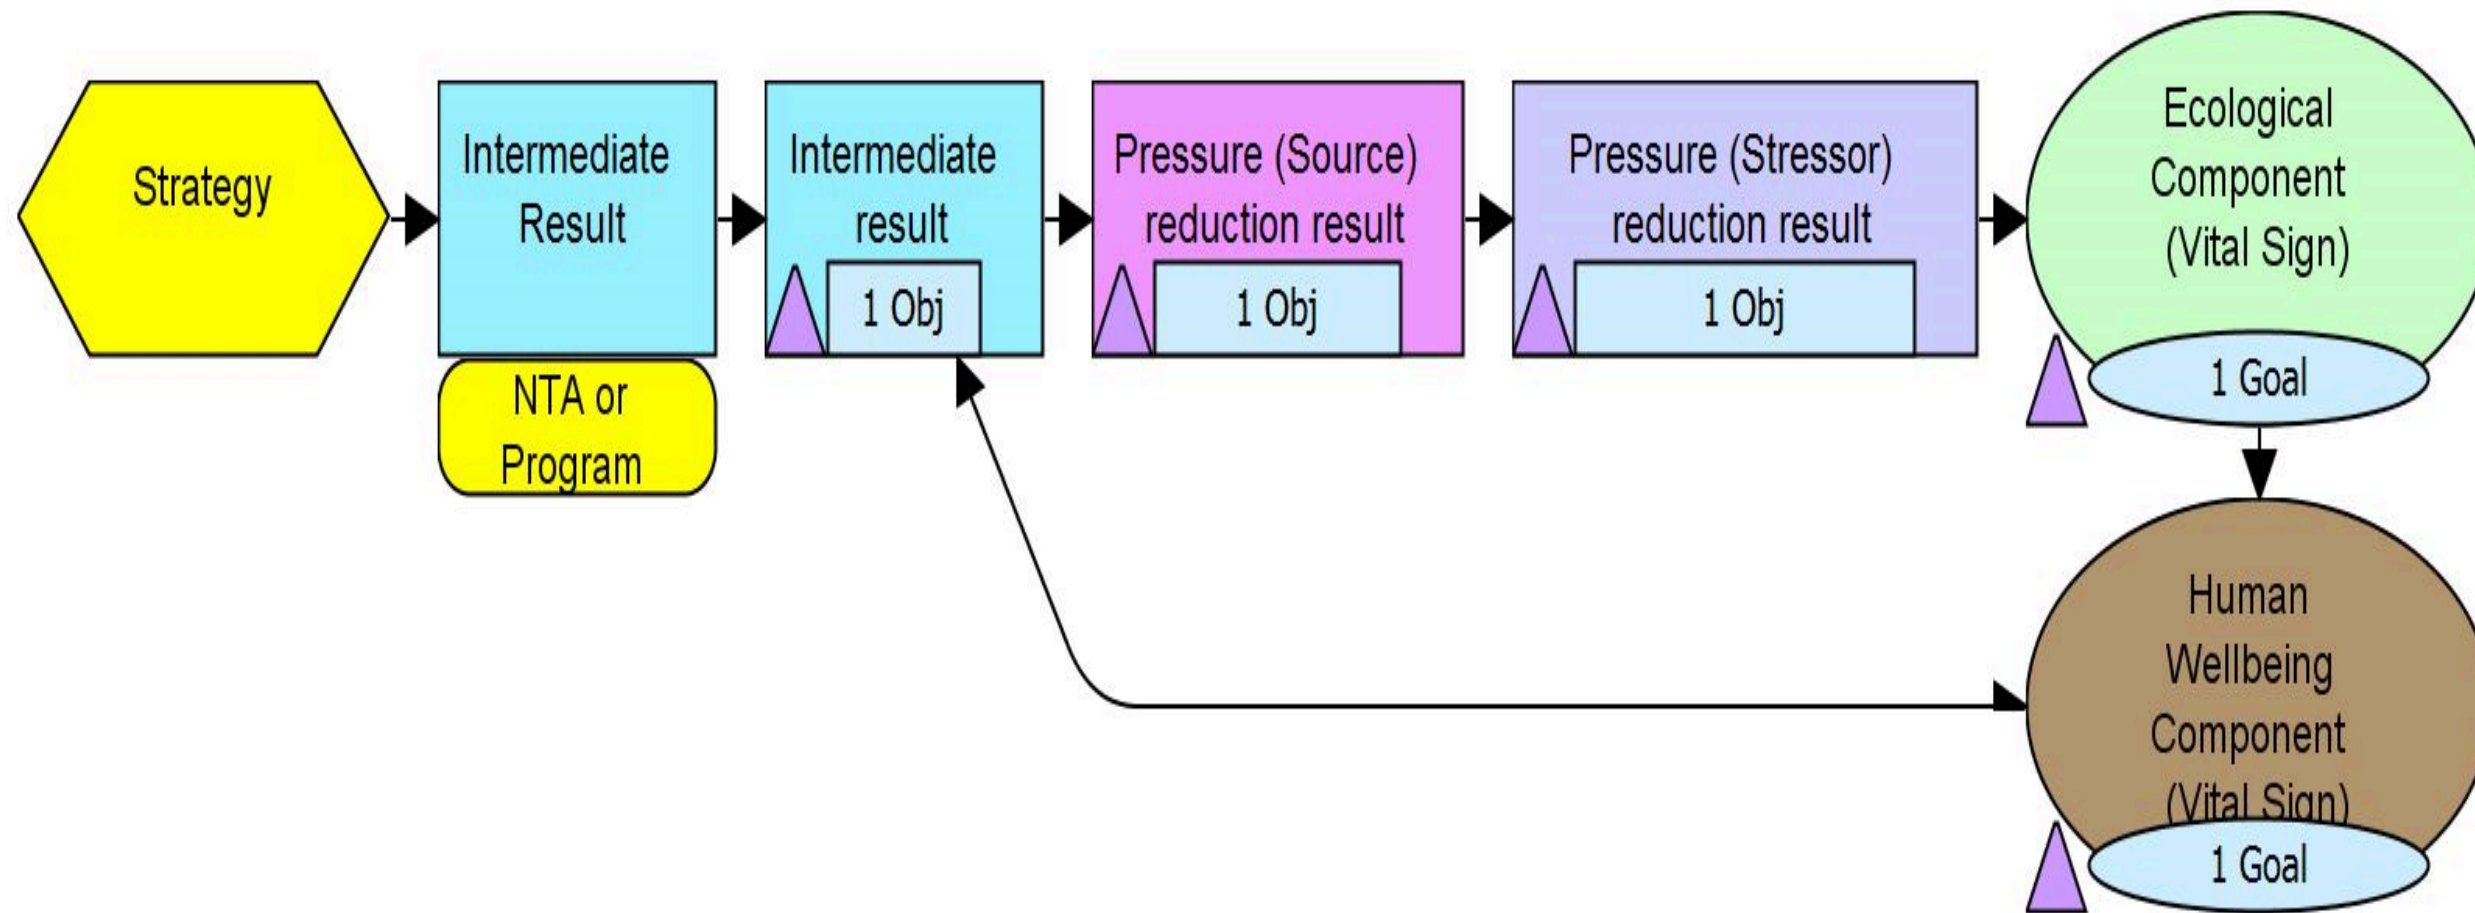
Strategy

Intermediate Result

NTA or Program

Intermediate result

1 Obj

Pressure (Source) reduction result

1 Obj

Pressure (Stressor) reduction result

1 Obj

Ecological Component (Vital Sign)

1 Goal

Human Wellbeing Component (Vital Sign)

1 Goal